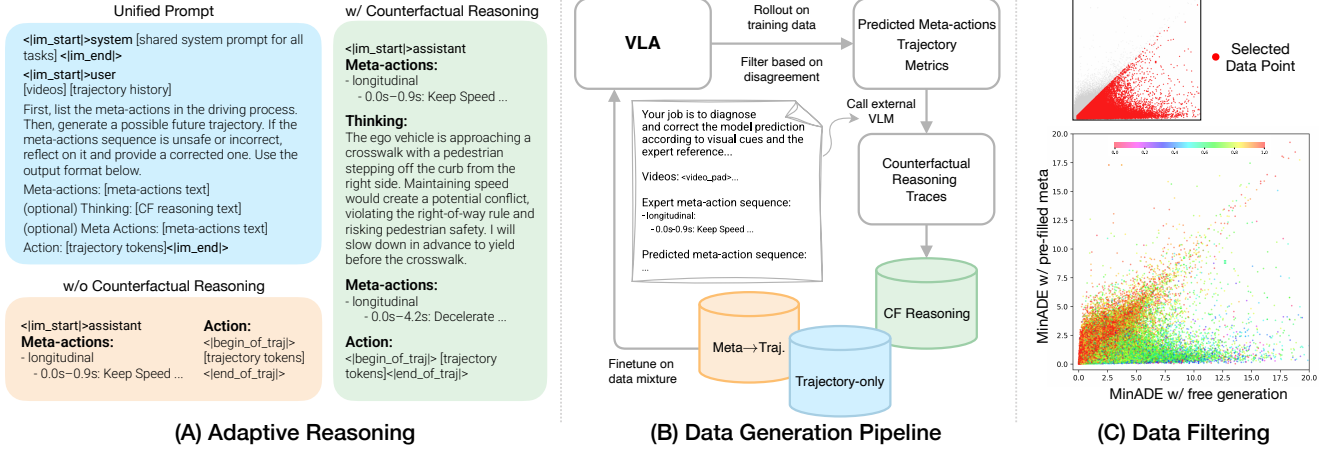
Unified Prompt

<|im_start|>system [shared system prompt for all tasks] <|im_end|>
<|im_start|>user
[videos] [trajectory history]
First, list the meta-actions in the driving process. Then, generate a possible future trajectory. If the meta-actions sequence is unsafe or incorrect, reflect on it and provide a corrected one. Use the output format below.
Meta-actions: [meta-actions text]
(optional) Thinking: [CF reasoning text]
(optional) Meta Actions: [meta-actions text]
Action: [trajectory tokens]<|im_end|>

w/o Counterfactual Reasoning

<|im_start|>assistant
Meta-actions:
- longitudinal
- 0.0s–0.9s: Keep Speed ...

Action:
<|begin_of_traj|> [trajectory tokens] <|end_of_traj|>

w/ Counterfactual Reasoning

<|im_start|>assistant
Meta-actions:
- longitudinal
- 0.0s–0.9s: Keep Speed ...
Thinking:
The ego vehicle is approaching a crosswalk with a pedestrian stepping off the curb from the right side. Maintaining speed would create a potential conflict, violating the right-of-way rule and risking pedestrian safety. I will slow down in advance to yield before the crosswalk.
Meta-actions:
- longitudinal
- 0.0s–4.2s: Decelerate ...
Action:
<|begin_of_traj|> [trajectory tokens]<|end_of_traj|>

(A) Adaptive Reasoning

VLA
Rollout on training data
Filter based on disagreement
Predicted Meta-actions
Trajectory
Metrics
Your job is to diagnose and correct the model prediction according to visual cues and the expert reference...
Videos: <video_pad>...
Expert meta-action sequence:
-longitudinal:
- 0.0s~0.9s: Keep Speed ...
Predicted meta-action sequence:
...
Call external VLM
Counterfactual Reasoning Traces
CF Reasoning
Meta→Traj.
Trajectory-only
Finetune on data mixture

(B) Data Generation Pipeline

Selected Data Point
MinADE w/ pre-filled meta
MinADE w/ free generation
0.0 2.5 5.0 7.5 10.0 12.5 15.0 17.5 20.0
0.0 2.5 5.0 7.5 10.0 12.5 15.0 17.5 20.0

(C) Data Filtering